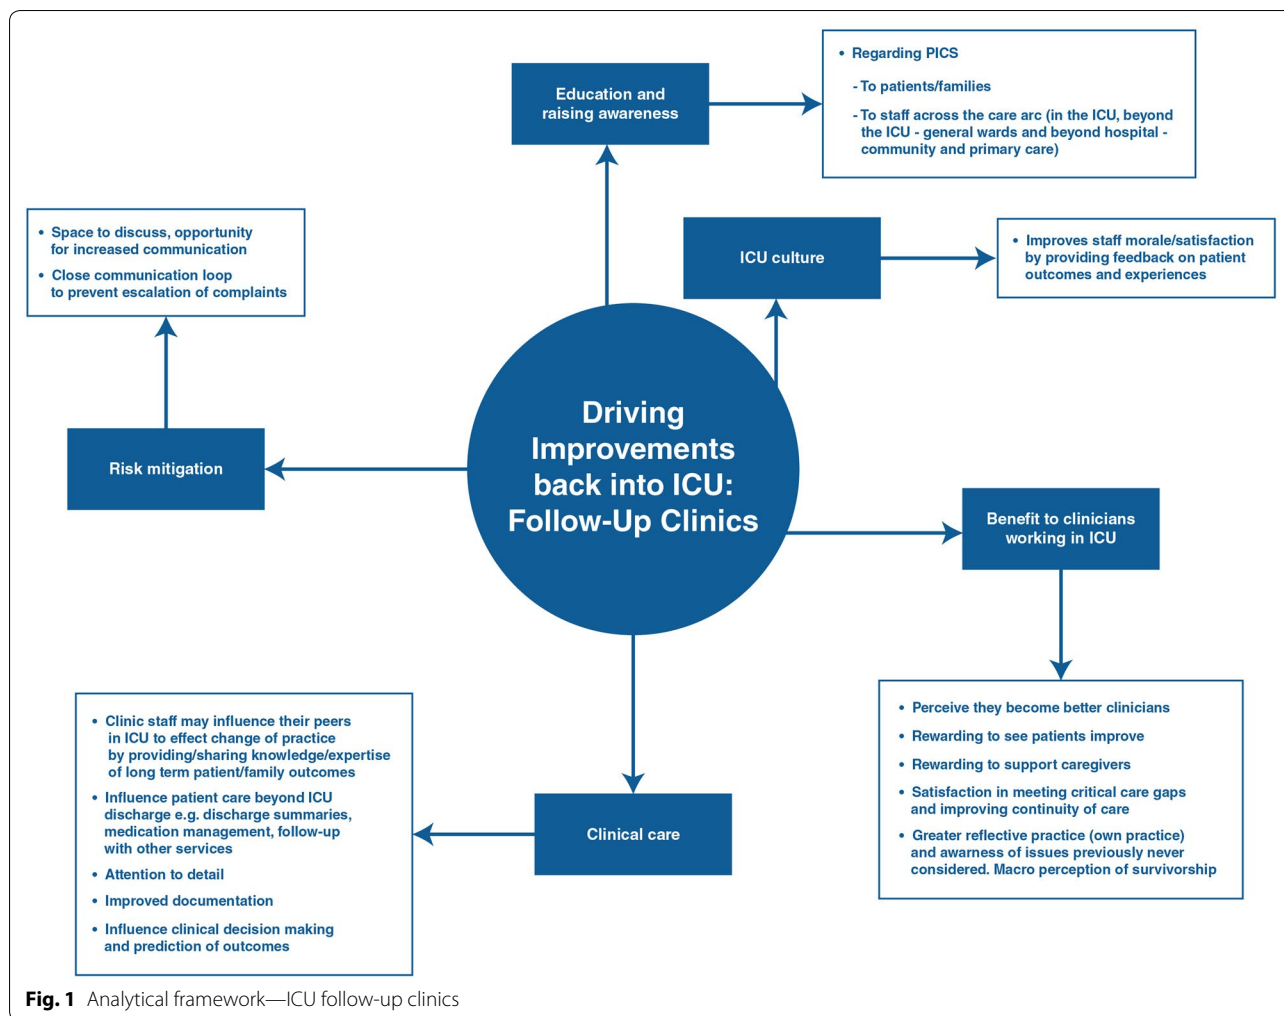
Education and raising awareness

• Regarding PICS

- To patients/families

- To staff across the care arc (in the ICU, beyond the ICU - general wards and beyond hospital - community and primary care)

• Space to discuss, opportunity for increased communication

• Close communication loop to prevent escalation of complaints

ICU culture

• Improves staff morale/satisfaction by providing feedback on patient outcomes and experiences

Risk mitigation

Driving Improvements back into ICU: Follow-Up Clinics

Benefit to clinicians working in ICU

• Clinic staff may influence their peers in ICU to effect change of practice by providing/sharing knowledge/expertise of long term patient/family outcomes

• Influence patient care beyond ICU discharge e.g. discharge summaries, medication management, follow-up with other services

• Attention to detail

• Improved documentation

• Influence clinical decision making and prediction of outcomes

Clinical care

• Perceive they become better clinicians

• Rewarding to see patients improve

• Rewarding to support caregivers

• Satisfaction in meeting critical care gaps and improving continuity of care

• Greater reflective practice (own practice) and awarness of issues previously never considered. Macro perception of survivorship

Fig. 1 Analytical framework—ICU follow-up clinics